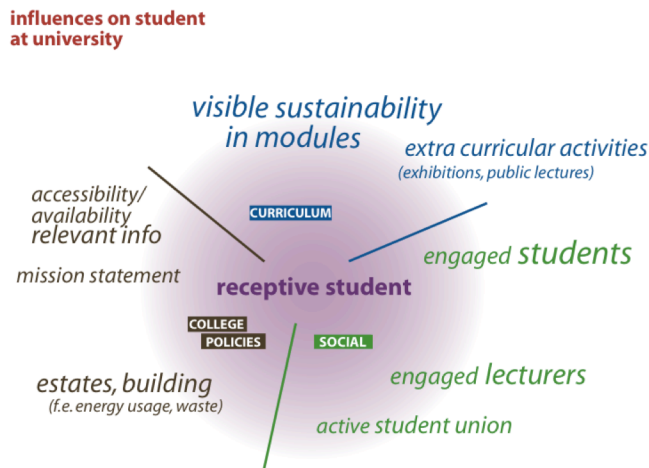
influences on student at university

visible sustainability in modules

extra curricular activities
(exhibitions, public lectures)

accessibility/ availability relevant info

CURRICULUM

engaged students

mission statement

receptive student

COLLEGE POLICIES

SOCIAL

engaged lecturers

estates, building
(f.e. energy usage, waste)

active student union